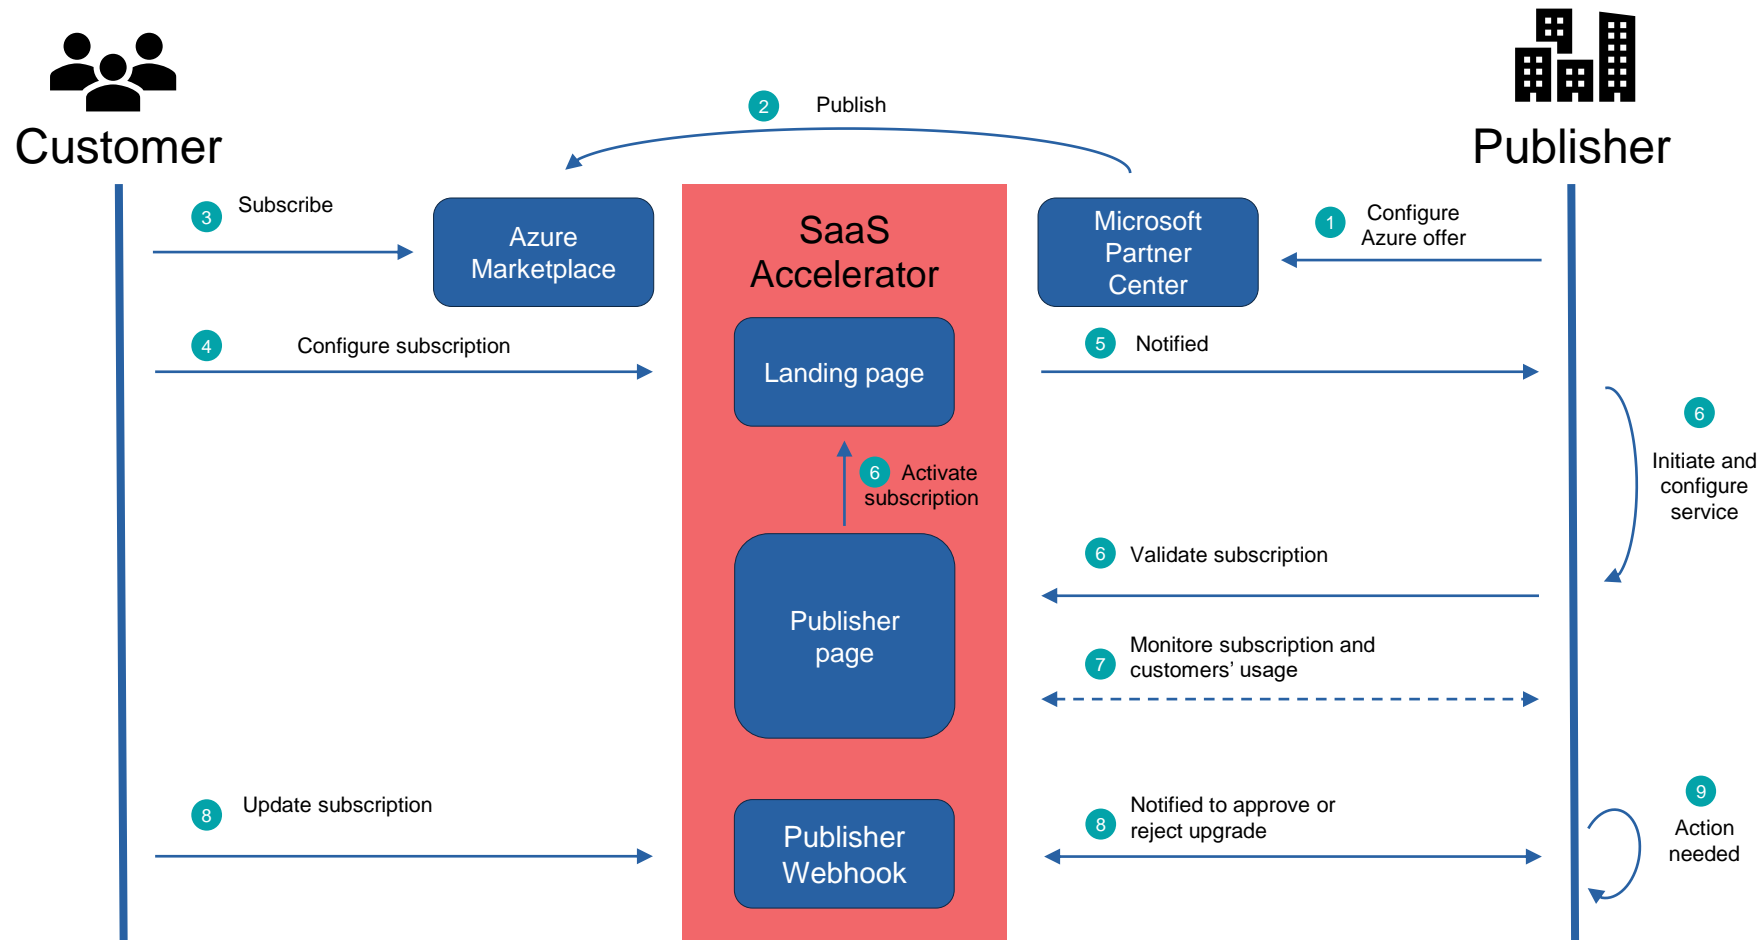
Customer

2 Publish

Publisher

3 Subscribe

Azure Marketplace

SaaS Accelerator

Microsoft Partner Center

1 Configure Azure offer

4 Configure subscription

Landing page

5 Notified

6 Initiate and configure service

6 Activate subscription

6 Validate subscription

Publisher page

7 Monitore subscription and customers' usage

8 Update subscription

Publisher Webhook

8 Notified to approve or reject upgrade

9 Action needed